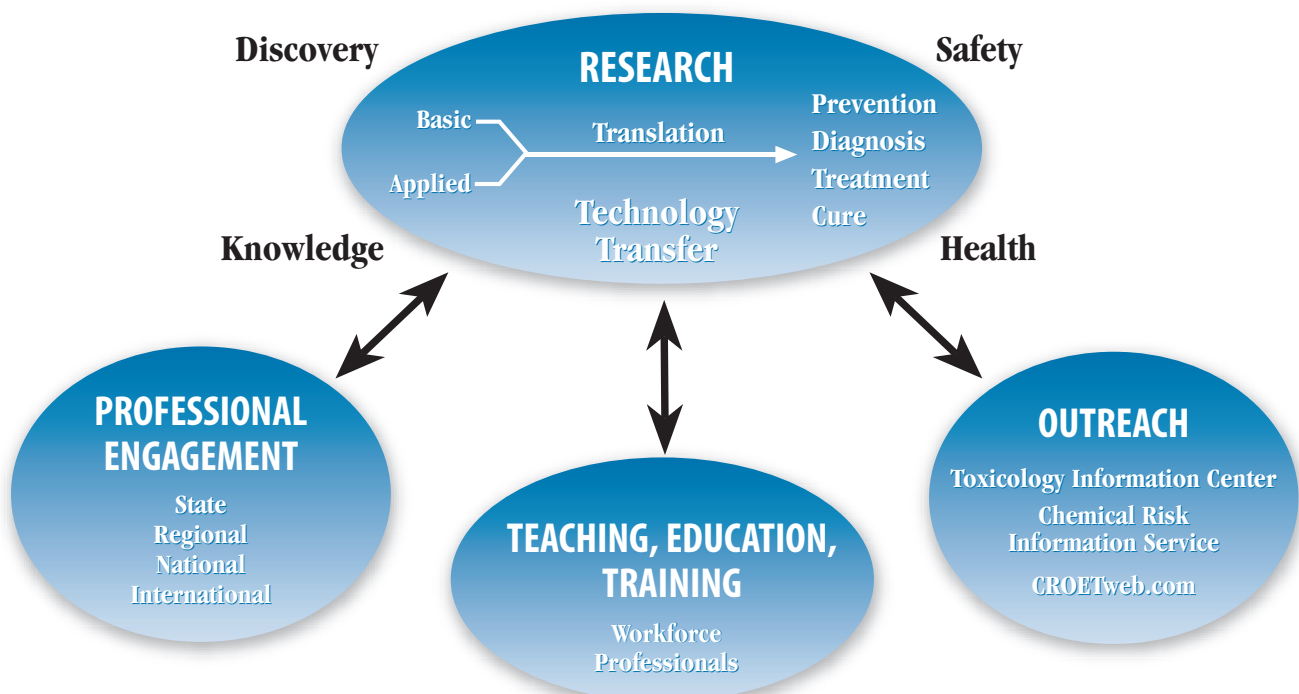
Discovery

RESEARCH

Safety

Basic

Applied

Translation

Prevention
Diagnosis
Treatment
Cure

Technology Transfer

Knowledge

Health

PROFESSIONAL ENGAGEMENT

State
Regional
National
International

TEACHING, EDUCATION, TRAINING

Workforce
Professionals

OUTREACH

Toxicology Information Center

Chemical Risk Information Service

CROETweb.com